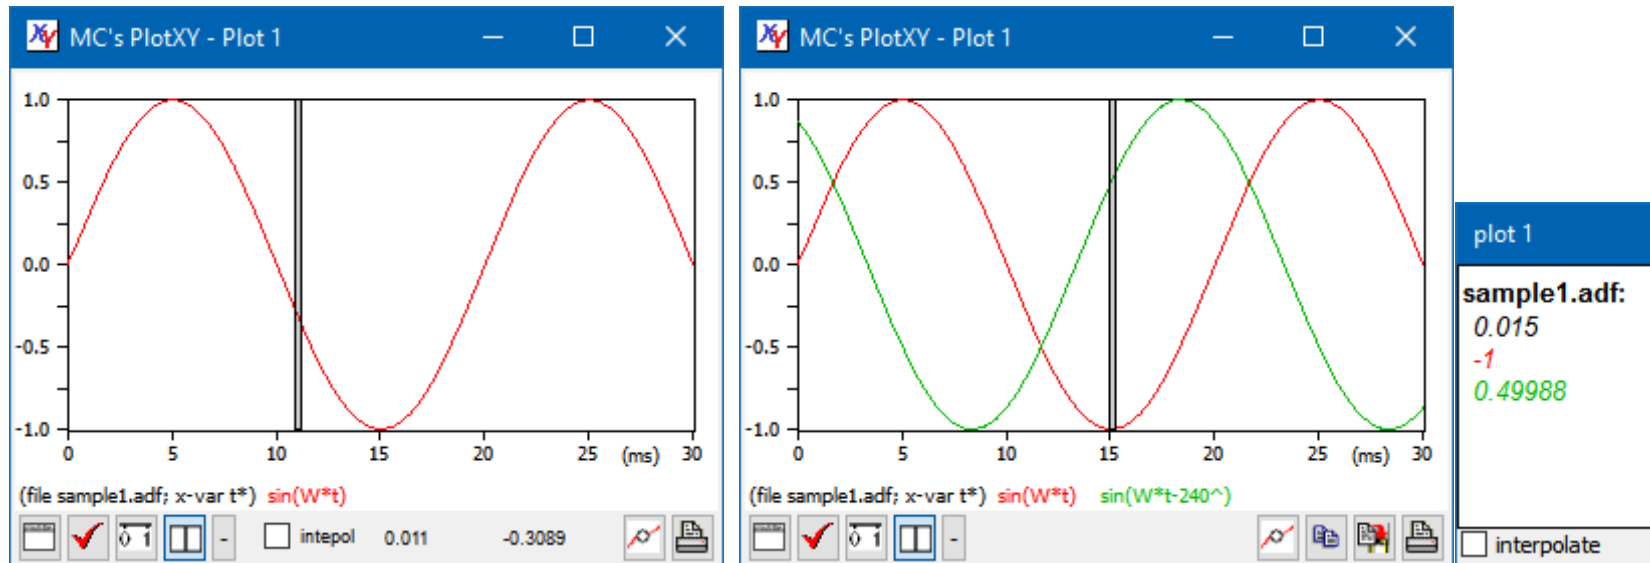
MC's PlotXY - Plot 1

1.0
0.5
0.0
-0.5
-1.0
0 5 10 15 20 25 (ms) 30

(file sample1.adf; x-var t*) sin(W*t)

0 1 - intepol 0.011 -0.3089

MC's PlotXY - Plot 1

1.0
0.5
0.0
-0.5
-1.0
0 5 10 15 20 25 (ms) 30

(file sample1.adf; x-var t*) sin(W*t) sin(W*t-240^)

0 1 -

plot 1

sample1.adf:
0.015
-1
0.49988

interpolate